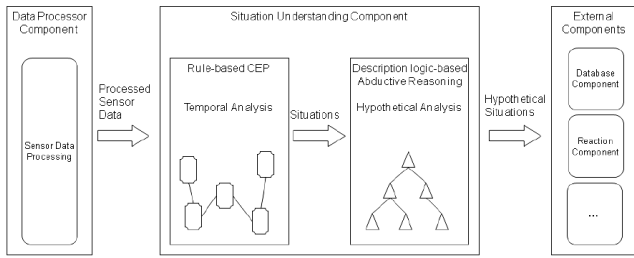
Data Processor Component

Sensor Data Processing

Processed Sensor Data

Situation Understanding Component

Rule-based CEP

Temporal Analysis

Situations

Description logic-based Abductive Reasoning

Hypothetical Analysis

Hypothetical Situations

External Components

Database Component

Reaction Component

...